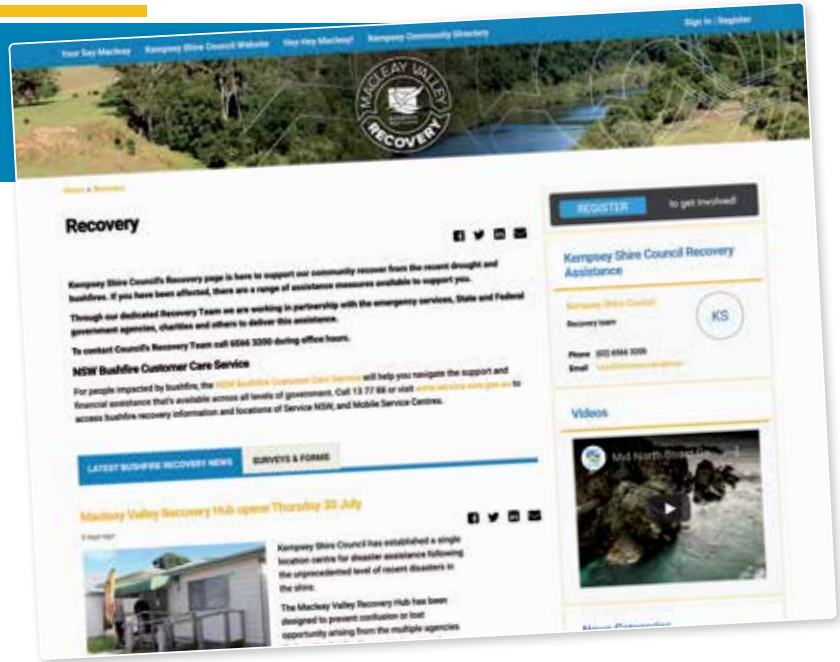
Your Say Macleay Kempsey Shire Council Website Hey Hey Macleay! Kempsey Community Directory

Sign In | Register

MACLEAY VALLEY RECOVERY

Home » Recovery

Recovery

Kempsey Shire Council's Recovery page is here to support our community recover from the recent drought and bushfires. If you have been affected, there are a range of assistance measures available to support you.

Through our dedicated Recovery Team we are working in partnership with the emergency services, State and Federal government agencies, charities and others to deliver this assistance.

To contact Council's Recovery Team call 6566 3200 during office hours.

NSW Bushfire Customer Care Service

For people impacted by bushfire, the NSW Bushfire Customer Care Service will help you navigate the support and financial assistance that's available across all levels of government. Call 13 77 88 or visit www.service.nsw.gov.au to access bushfire recovery information and locations of Service NSW, and Mobile Service Centres.

LATEST BUSHFIRE RECOVERY NEWS SURVEYS & FORMS

Macleay Valley Recovery Hub opens Thursday 30 July

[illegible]

Kempsey Shire Council has established a single location centre for disaster assistance following the unprecedented level of recent disasters in the shire.

The Macleay Valley Recovery Hub has been designed to prevent confusion or lost opportunity arising from the multiple agencies

REGISTER to get involved!

Kempsey Shire Council Recovery Assistance

Kempsey Shire Council

Recovery team

KS

Phone (02) 6566 3200

Email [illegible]

Videos

Mid North Coast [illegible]

News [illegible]